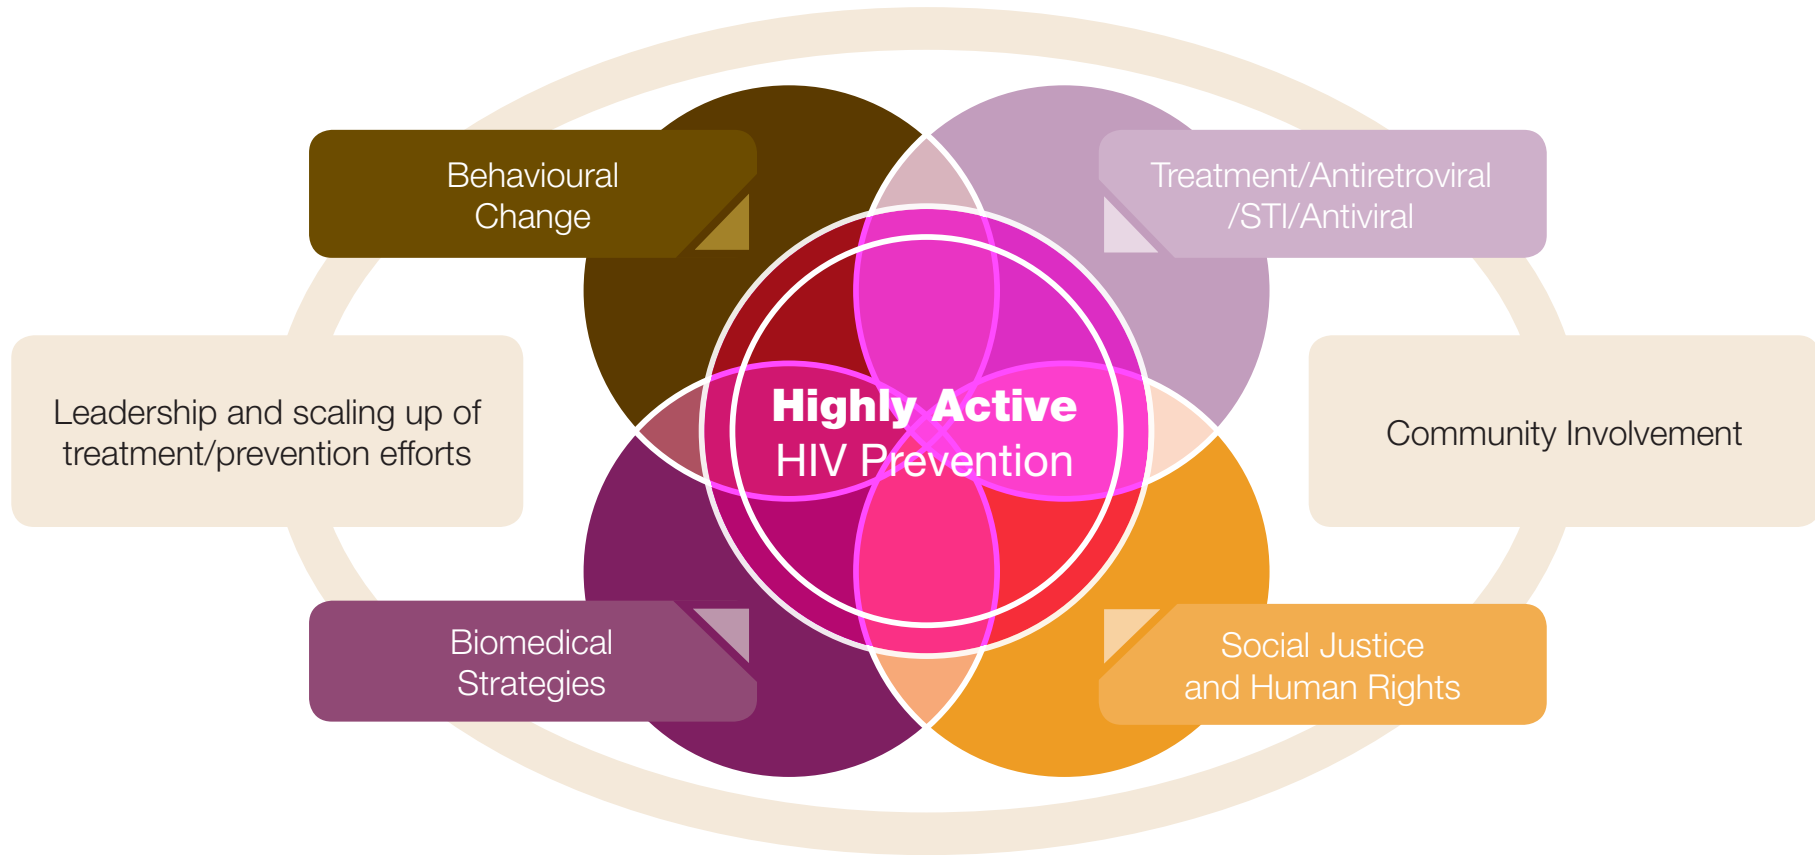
Behavioural Change

Treatment/Antiretroviral /STI/Antiviral

Leadership and scaling up of treatment/prevention efforts

Highly Active HIV Prevention

Community Involvement

Biomedical Strategies

Social Justice and Human Rights